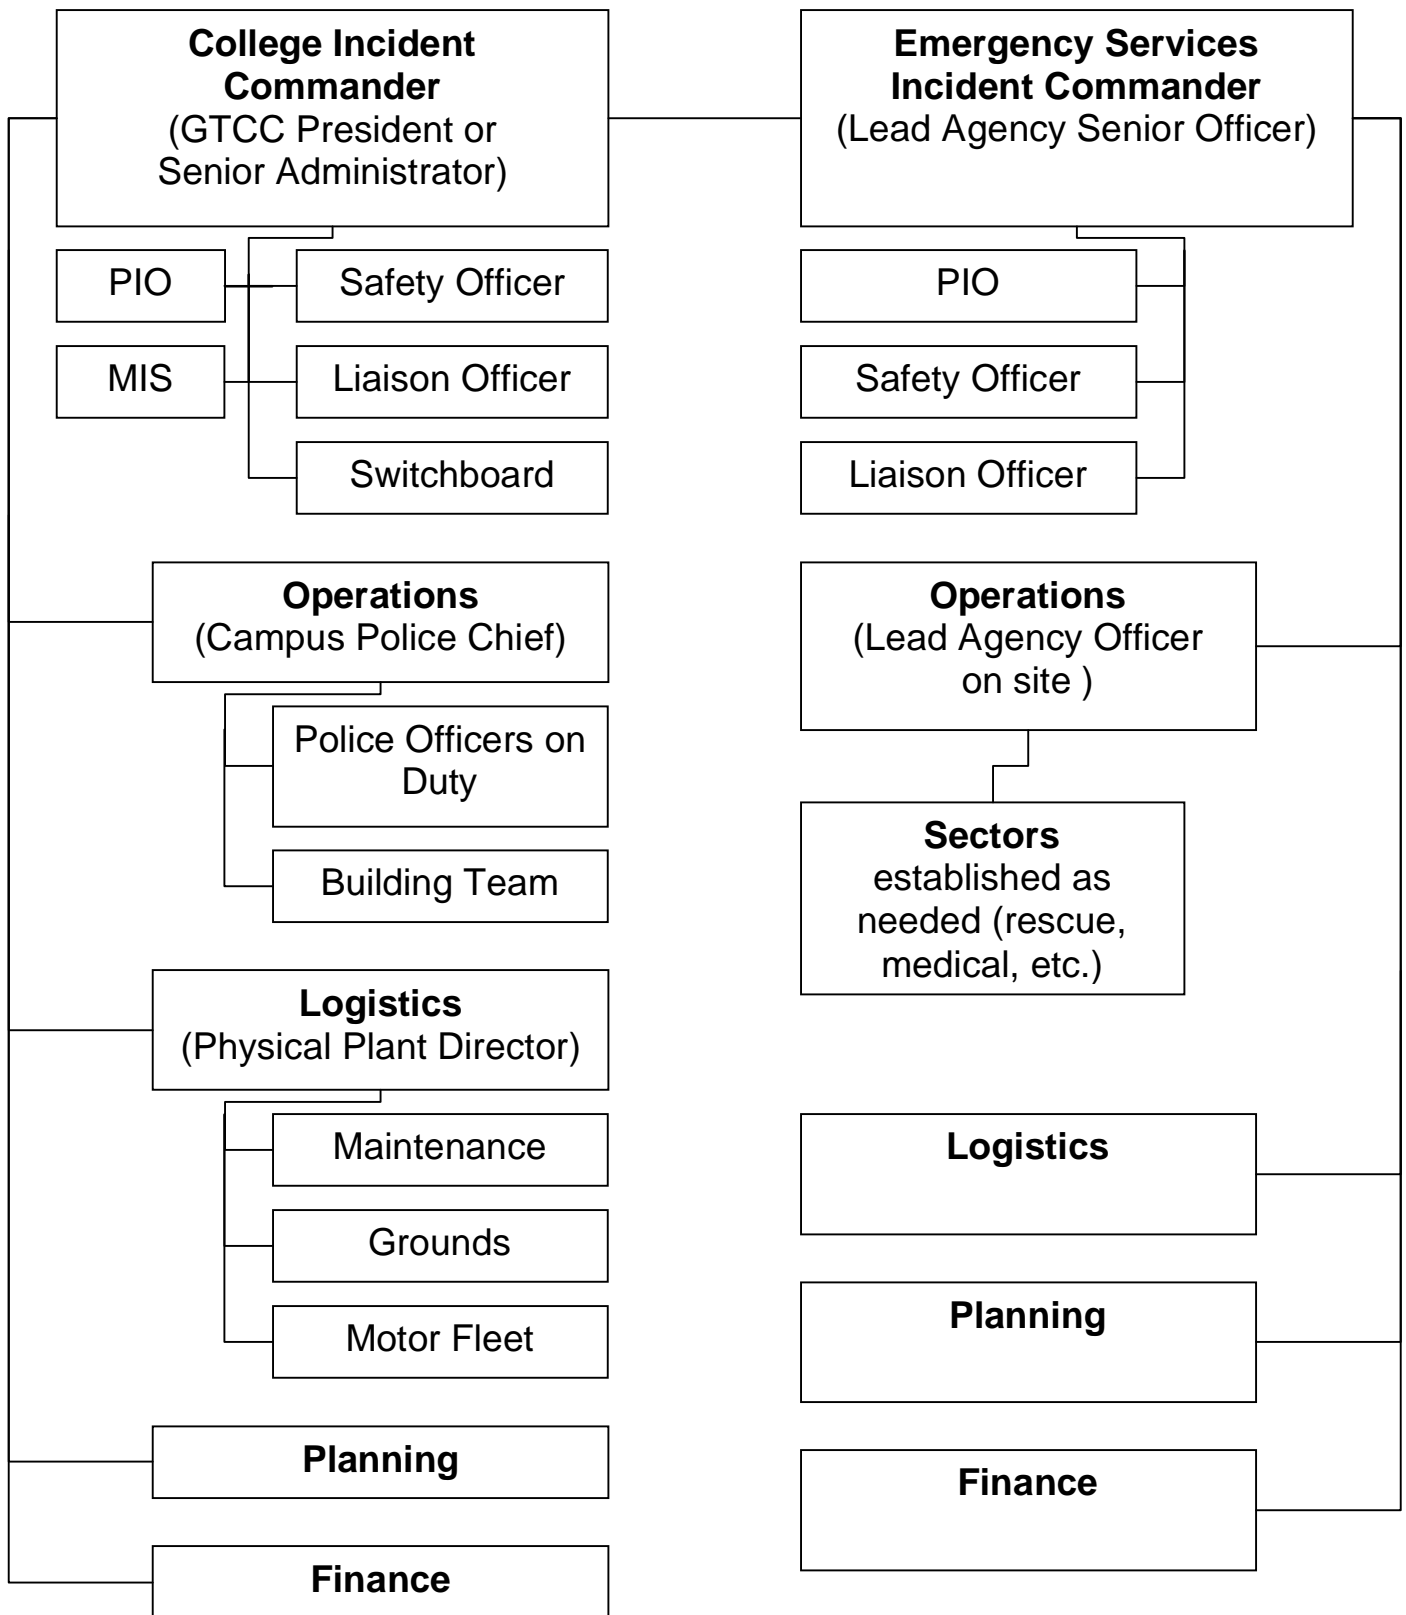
**College Incident Commander**
(GTCC President or Senior Administrator)

PIO

MIS

Safety Officer

Liaison Officer

Switchboard

**Operations**
(Campus Police Chief)

Police Officers on Duty

Building Team

**Logistics**
(Physical Plant Director)

Maintenance

Grounds

Motor Fleet

**Planning**

**Finance**

**Emergency Services Incident Commander**
(Lead Agency Senior Officer)

PIO

Safety Officer

Liaison Officer

**Operations**
(Lead Agency Officer on site )

**Sectors**
established as needed (rescue, medical, etc.)

**Logistics**

**Planning**

**Finance**